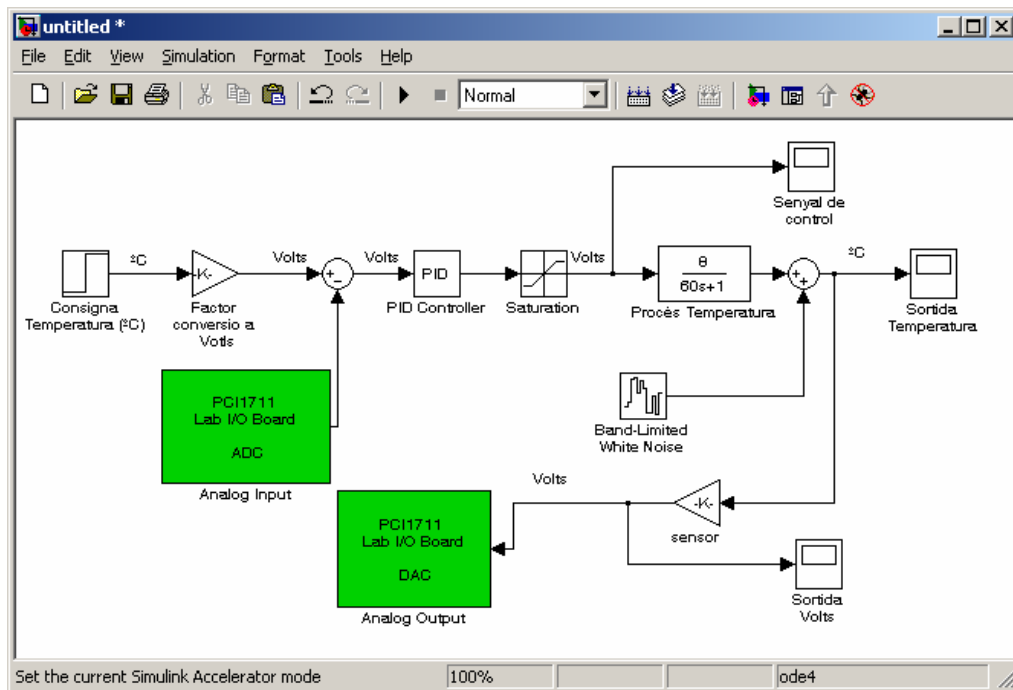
untitled *

File Edit View Simulation Format Tools Help

Normal

Senyal de control

°C Volts Volts Volts °C

-K-

PID

$\frac{8}{60s+1}$

Consigna Temperatura (ºC)

Factor conversio a Votls

PID Controller

Saturation

Procés Temperatura

Sortida Temperatura

PCI1711 Lab I/O Board ADC

Analog Input

Band-Limited White Noise

Volts

PCI1711 Lab I/O Board DAC

Analog Output

-K-

sensor

Sortida Volts

Set the current Simulink Accelerator mode | 100% | ode4